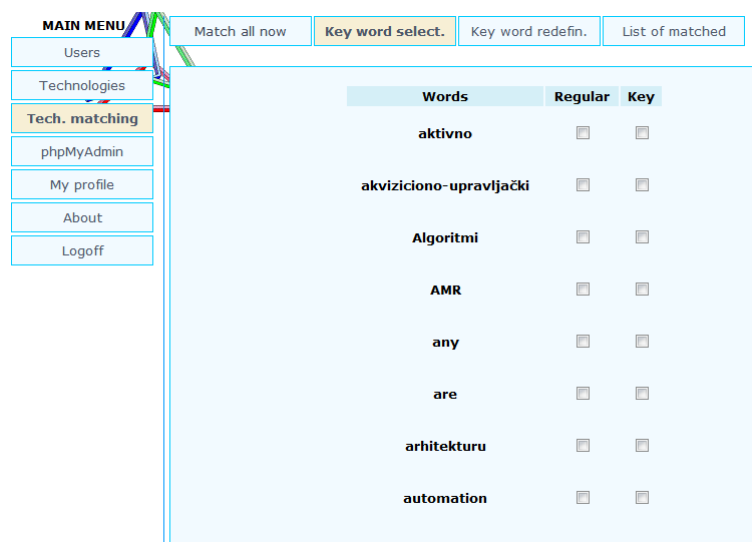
MAIN MENU

Users

Technologies

Tech. matching

phpMyAdmin

My profile

About

Logoff

Match all now

Key word select.

Key word redefin.

List of matched

| Words | Regular | Key |
|---|---|---|
| aktivno | | |
| akviziciono-upravljački | | |
| Algoritmi | | |
| AMR | | |
| any | | |
| are | | |
| arhitekturu | | |
| automation | | |